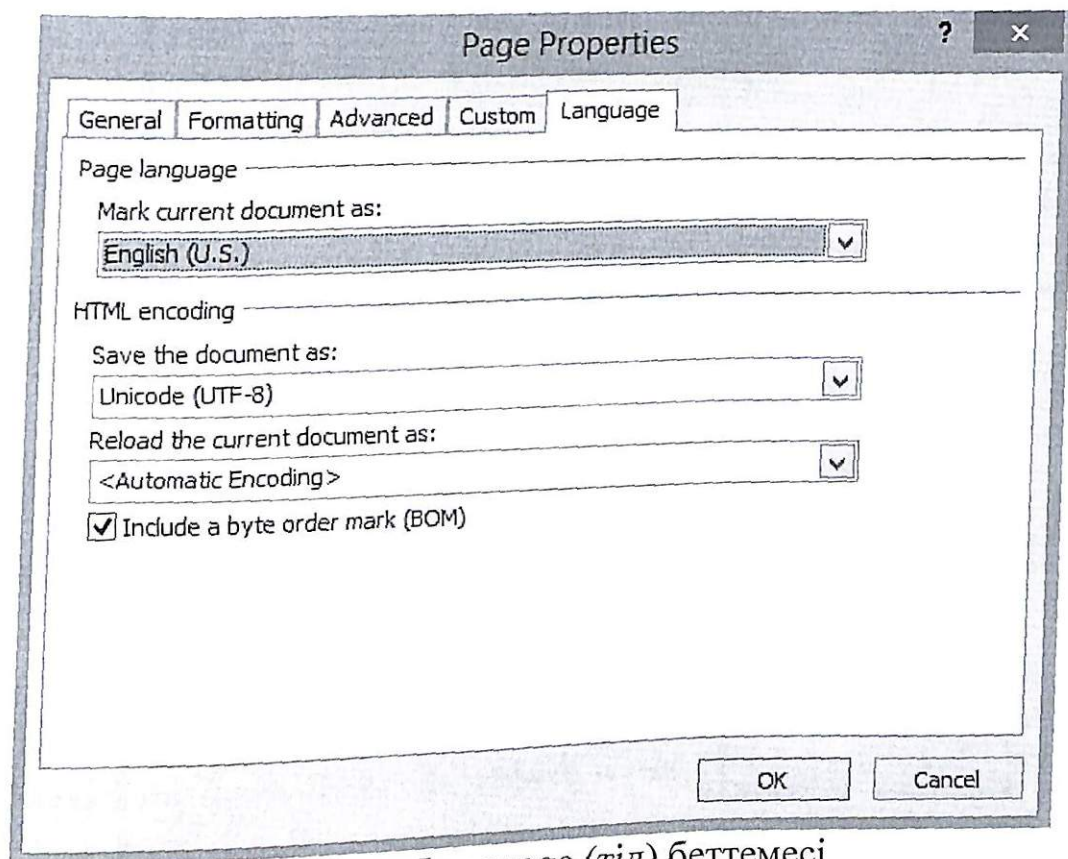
Page Properties

?

×

General

Formatting

Advanced

Custom

Language

Page language

Mark current document as:

English (U.S.)

HTML encoding

Save the document as:

Unicode (UTF-8)

Reload the current document as:

<Automatic Encoding>

Include a byte order mark (BOM)

OK

Cancel

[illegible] (тіл) беттемесі